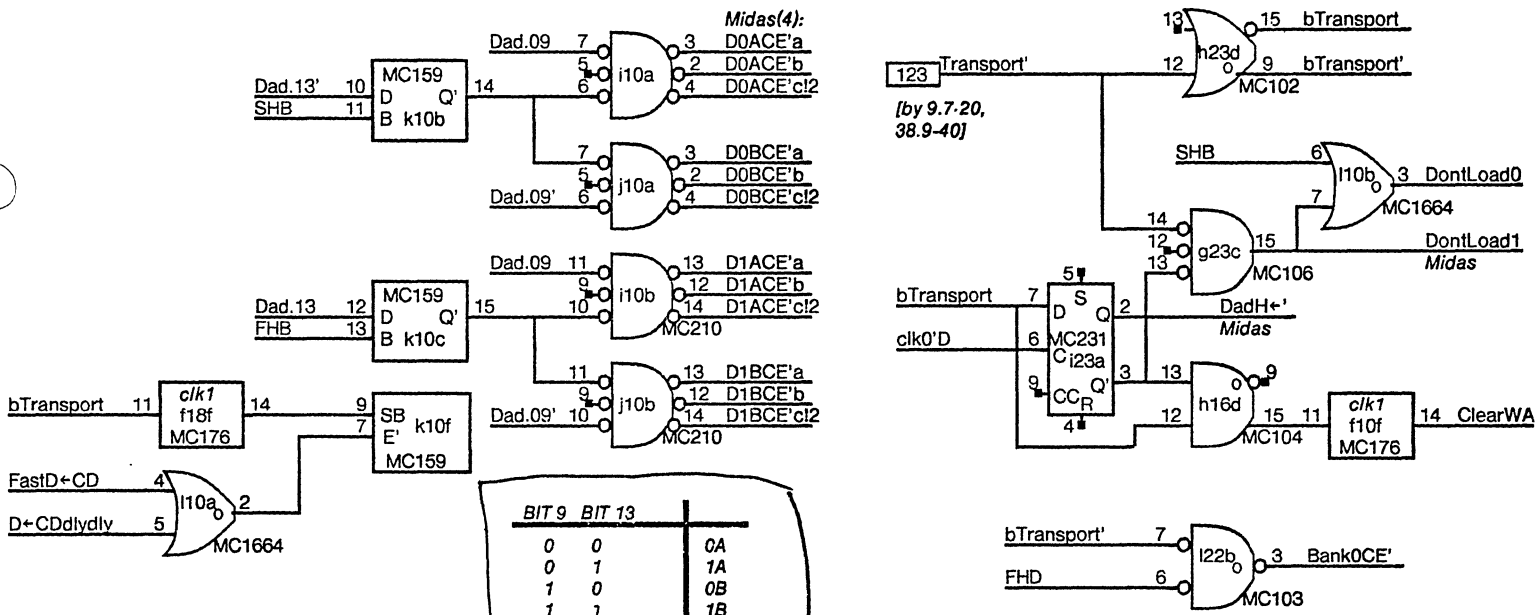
Midas(4):

Dad.09 7 3 D0ACE'a
5 i10a 2 D0ACE'b
6 4 D0ACE'c!2

Dad.13' 10 MC159 D Q' 14
SHB 11 B k10b

7 3 D0BCE'a
5 j10a 2 D0BCE'b
Dad.09' 6 4 D0BCE'c!2

Dad.09 11 13 D1ACE'a
9 i10b 12 D1ACE'b
10 14 D1ACE'c!2
MC210

Dad.13 12 MC159 D Q' 15
FHB 13 B k10c

11 13 D1BCE'a
9 j10b 12 D1BCE'b
Dad.09' 10 14 D1BCE'c!2
MC210

bTransport 11 clk1 f18f MC176 14

9 SB k10f
7 E' MC159

FastD←CD 4
l10a 2
D←CDdlydly 5
MC1664

| BIT 9 | BIT 13 | |
|---|---|---|
| 0 | 0 | 0A |
| 0 | 1 | 1A |
| 1 | 0 | 0B |
| 1 | 1 | 1B |

123 Transport'
[by 9.7-20, 38.9-40]

13 15 bTransport
12 h23d 9 bTransport'
MC102

SHB 6 l10b 3 DontLoad0
7 MC1664

14
12 g23c 15 DontLoad1
13 MC106 Midas

bTransport 7 5 S D Q 2 DadH←'
Midas
clk0'D 6 MC231 C i23a
9 CC R Q' 3
4

13 9
h16d
12 15 11 clk1 f10f MC176 14 ClearWA
MC104

bTransport' 7
l22b 3 Bank0CE'
FHD 6
MC103